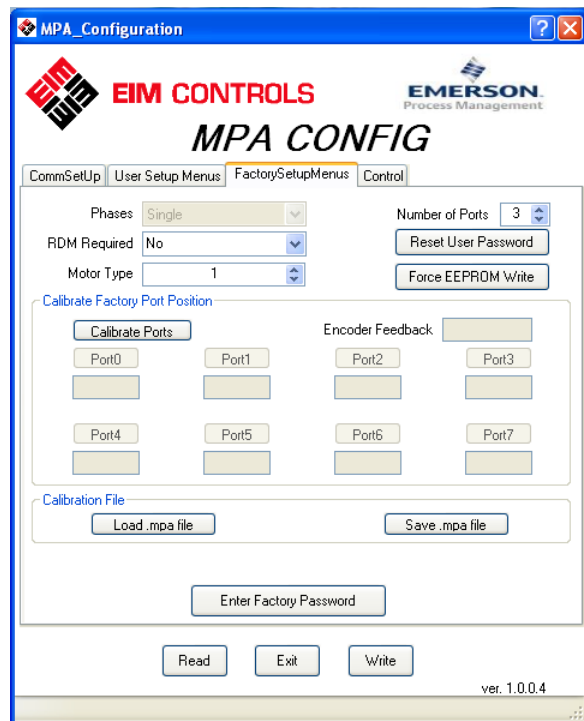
MPA_Configuration

EIM CONTROLS

EMERSON
Process Management

MPA CONFIG

CommSetUp | User Setup Menus | FactorySetupMenus | Control

Phases Single

RDM Required No

Motor Type 1

Number of Ports 3

Reset User Password

Force EEPROM Write

Calibrate Factory Port Position

Calibrate Ports

Encoder Feedback

Port0 Port1 Port2 Port3

Port4 Port5 Port6 Port7

Calibration File

Load .mpa file

Save .mpa file

Enter Factory Password

Read Exit Write

ver. 1.0.0.4